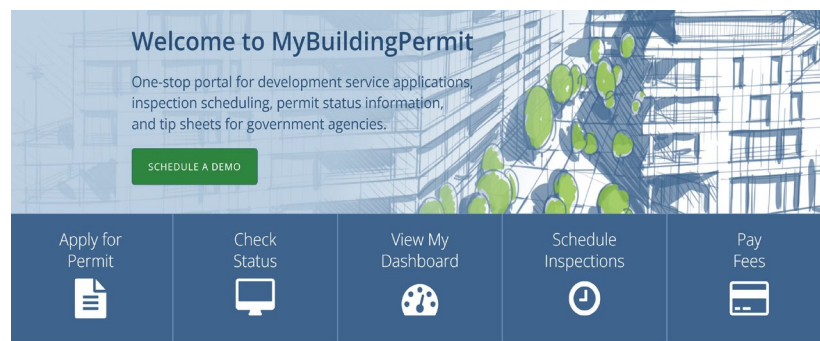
Welcome to MyBuildingPermit

One-stop portal for development service applications, inspection scheduling, permit status information, and tip sheets for government agencies.

SCHEDULE A DEMO

Apply for Permit

Check Status

View My Dashboard

Schedule Inspections

Pay Fees